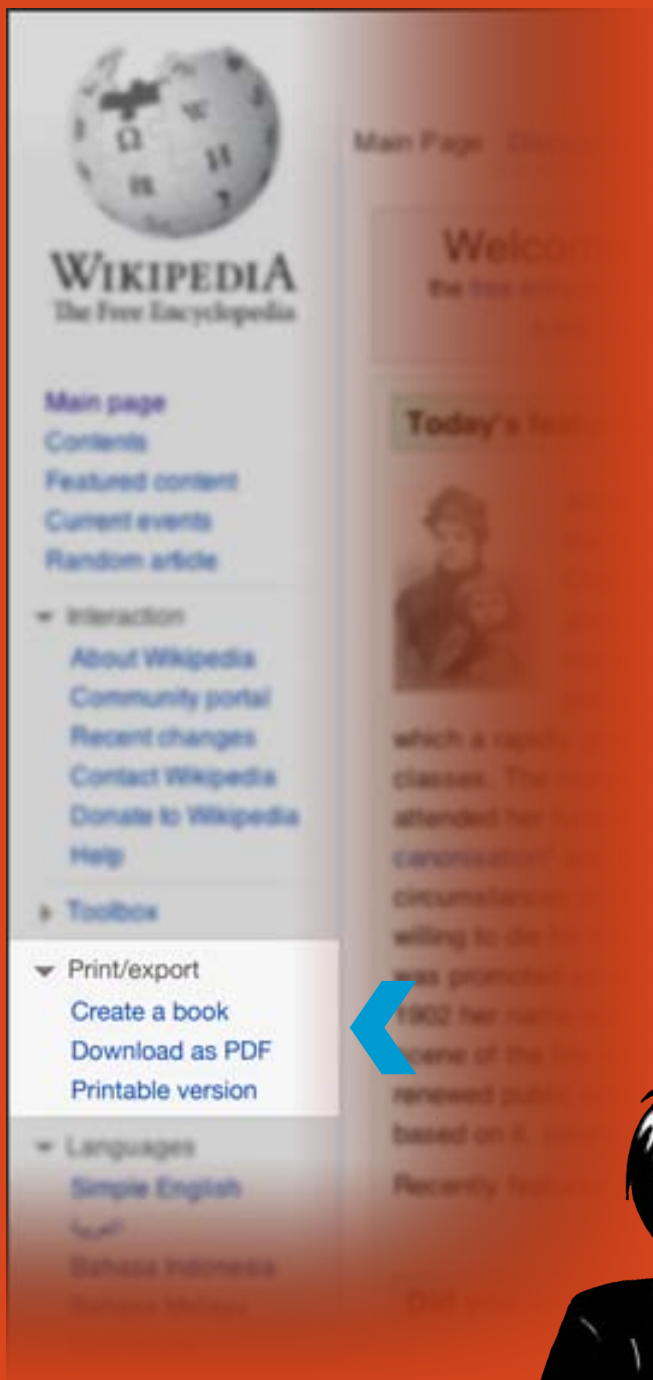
WIKIPEDIA
The Free Encyclopedia

Main Page

Welco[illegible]

Today's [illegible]

Main page
Contents
Featured content
Current events
Random article

Interaction
About Wikipedia
Community portal
Recent changes
Contact Wikipedia
Donate to Wikipedia
Help

Toolbox

Print/export
Create a book
Download as PDF
Printable version

Languages
Simple English
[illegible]
Bahasa Indonesia
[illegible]

which a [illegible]
classes. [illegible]
attended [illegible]
canonisation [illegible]
circumstances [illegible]
willing to die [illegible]
was promoted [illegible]
1902 her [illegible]
scene of the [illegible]
renewed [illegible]
based on it. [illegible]
Recently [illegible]